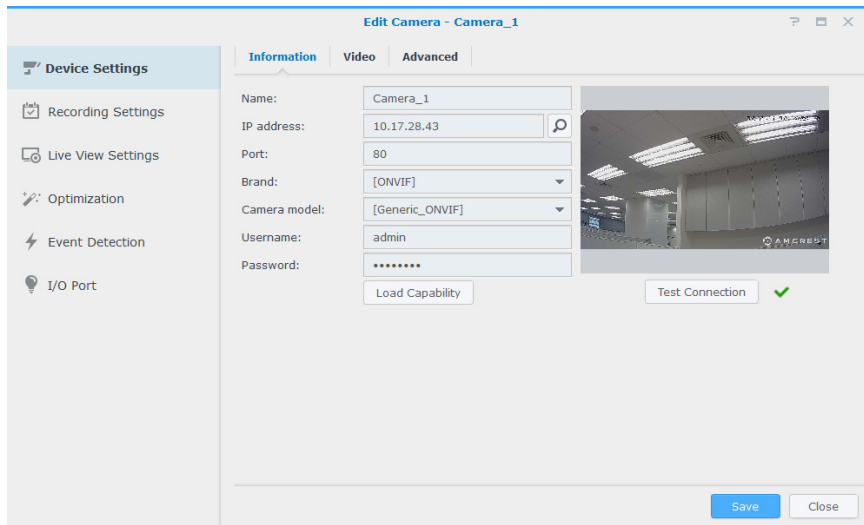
Edit Camera - Camera_1

? ▭ ✕

Device Settings
Recording Settings
Live View Settings
Optimization
Event Detection
I/O Port

Information | Video | Advanced

Name: Camera_1
IP address: 10.17.28.43
Port: 80
Brand: [ONVIF]
Camera model: [Generic_ONVIF]
Username: admin
Password: ••••••••

Load Capability

AMCREST

Test Connection ✔

Save Close